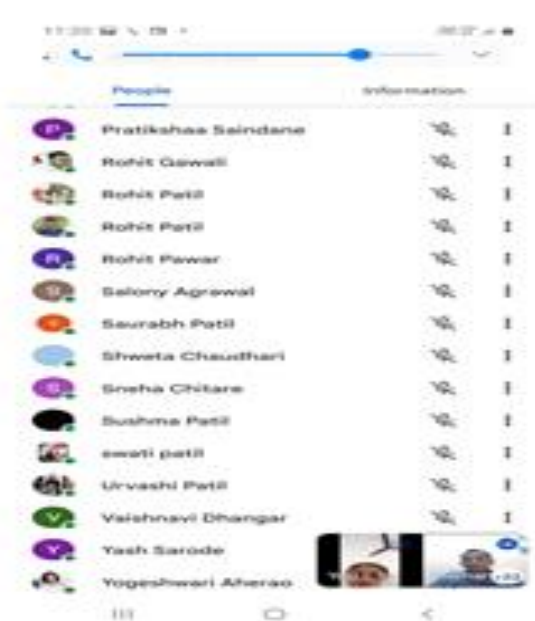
People

Information

P Pratikshaa Saindane

Rohit Gawali

Rohit Patil

Rohit Patil

R Rohit Pawar

S Salony Agrawal

S Saurabh Patil

Shweta Chaudhari

S Sneha Chitare

Sushma Patil

swati patil

Urvashi Patil

V Vaishnavi Dhangar

Y Yash Sarode

Yogeshwari Aherao